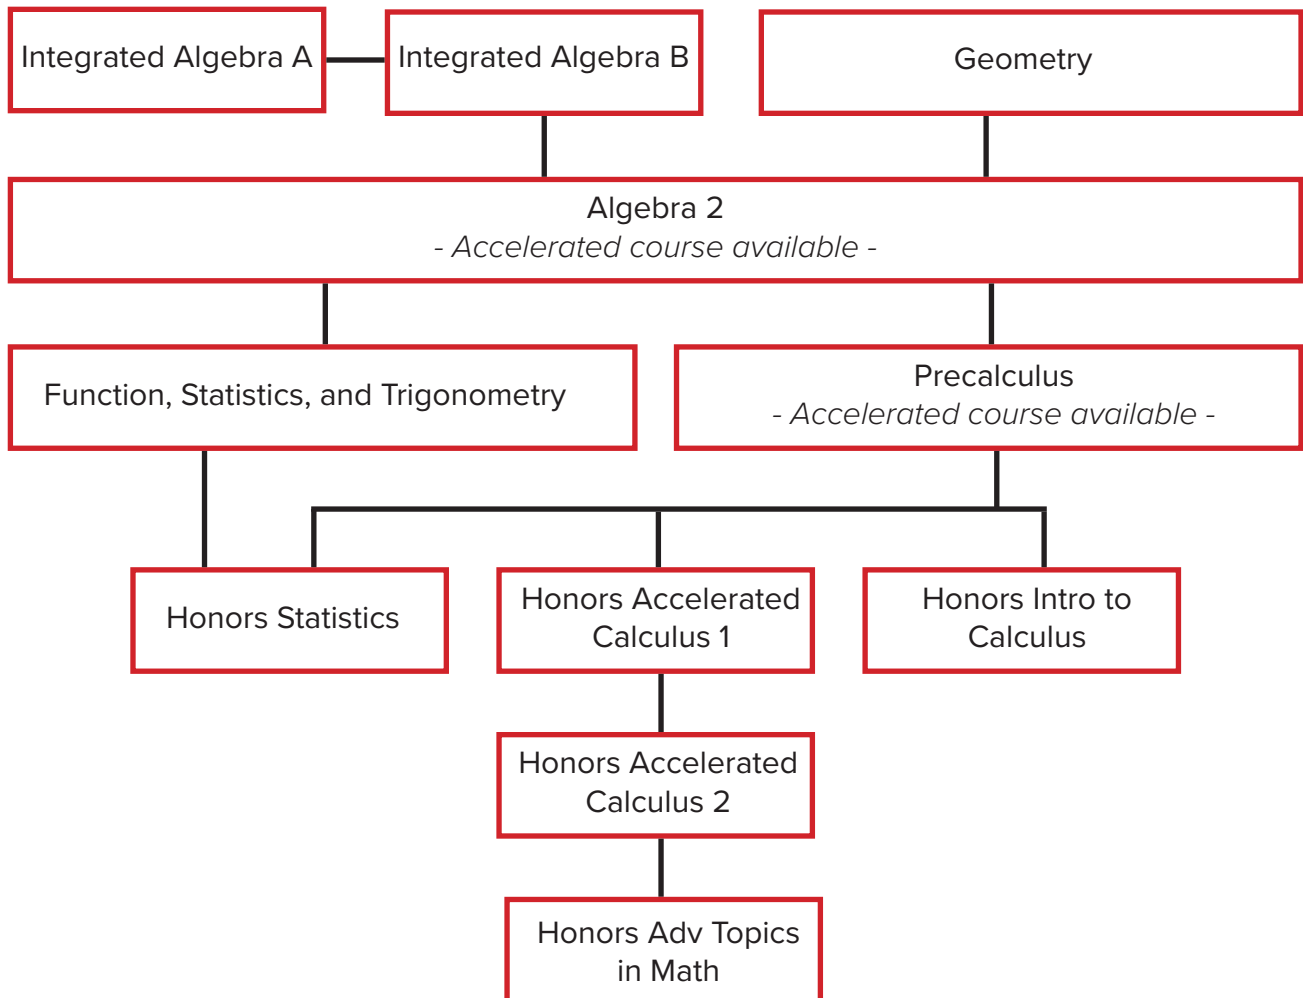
Integrated Algebra A

Integrated Algebra B

Geometry

Algebra 2
- Accelerated course available -

Function, Statistics, and Trigonometry

Precalculus
- Accelerated course available -

Honors Statistics

Honors Accelerated Calculus 1

Honors Intro to Calculus

Honors Accelerated Calculus 2

Honors Adv Topics in Math